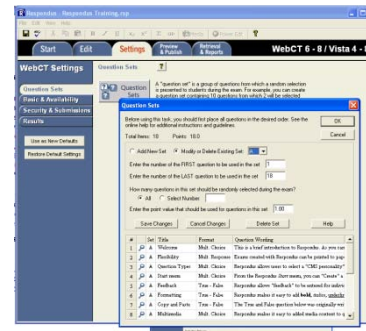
Respondus - Respondus Training.rsp

Start   Edit   Settings   Preview & Publish   Retrieval & Reports   WebCT 6 - 8 / Vista 4 -

WebCT Settings

Question Sets

Basic & Availability

Security & Submissions

Results

Use as New Defaults

Restore Default Settings

Question Sets   ?

Question Sets

A "question set" is a group of questions from which a random selection is presented to students during the exam. For example, you can create a question set containing 10 questions from which 2 will be selected

Question Sets

Before using this tab, you should first place all questions in the desired order. See the online help for additional instructions and guidelines.

OK

Cancel

Total Items: 10   Points: 10.0

Add New Set   Modify or Delete Existing Set: 1

Enter the number of the FIRST question to be used in the set: 1

Enter the number of the LAST question to be used in the set: 10

How many questions in this set should be randomly selected during the exam?

All   Select Number:

Enter the point value that should be used for questions in this set: 1.00

Save Changes   Cancel Changes   Delete Set   Help

| # | Set | Title | Format | Question Wording |
|---|---|---|---|---|
| 1 | A | Welcome | Mult. Choice | This is a brief introduction to Respondus. As you ra |
| 2 | A | Flexibility | Mult. Response | Exams created with Respondus can be printed to pap |
| 3 | A | Question Types | Mult. Choice | Respondus allows user to select a "CMS personality" |
| 4 | A | Start menu | Mult. Choice | From the Respondus Start menu, you can "Create" a |
| 5 | A | Feedback | True - False | Respondus allows "feedback" to be entered for indivi |
| 6 | A | Formatting | True - False | Respondus makes it easy to add bold, italics, underlin |
| 7 | A | Copy and Paste | True - False | The True and False question below was originally wri |
| 8 | A | Multimedia | Mult. Choice | Respondus makes it easy to added media content to q |